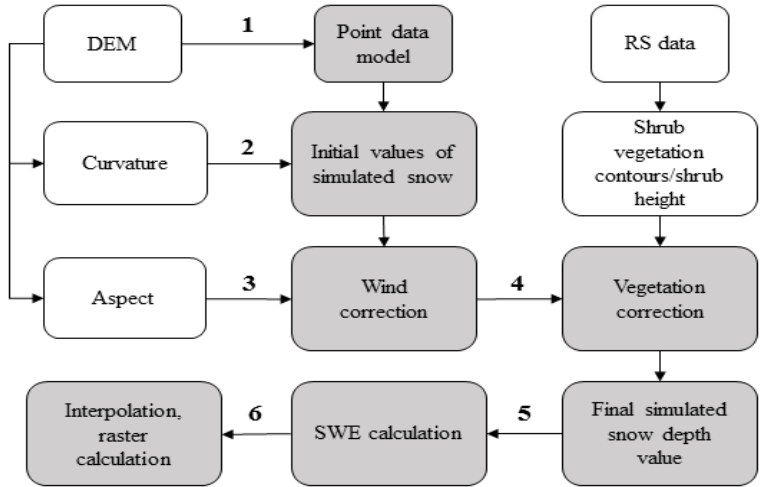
DEM

1

Point data model

RS data

Curvature

2

Initial values of simulated snow

Shrub vegetation contours/shrub height

Aspect

3

Wind correction

4

Vegetation correction

Interpolation, raster calculation

6

SWE calculation

5

Final simulated snow depth value